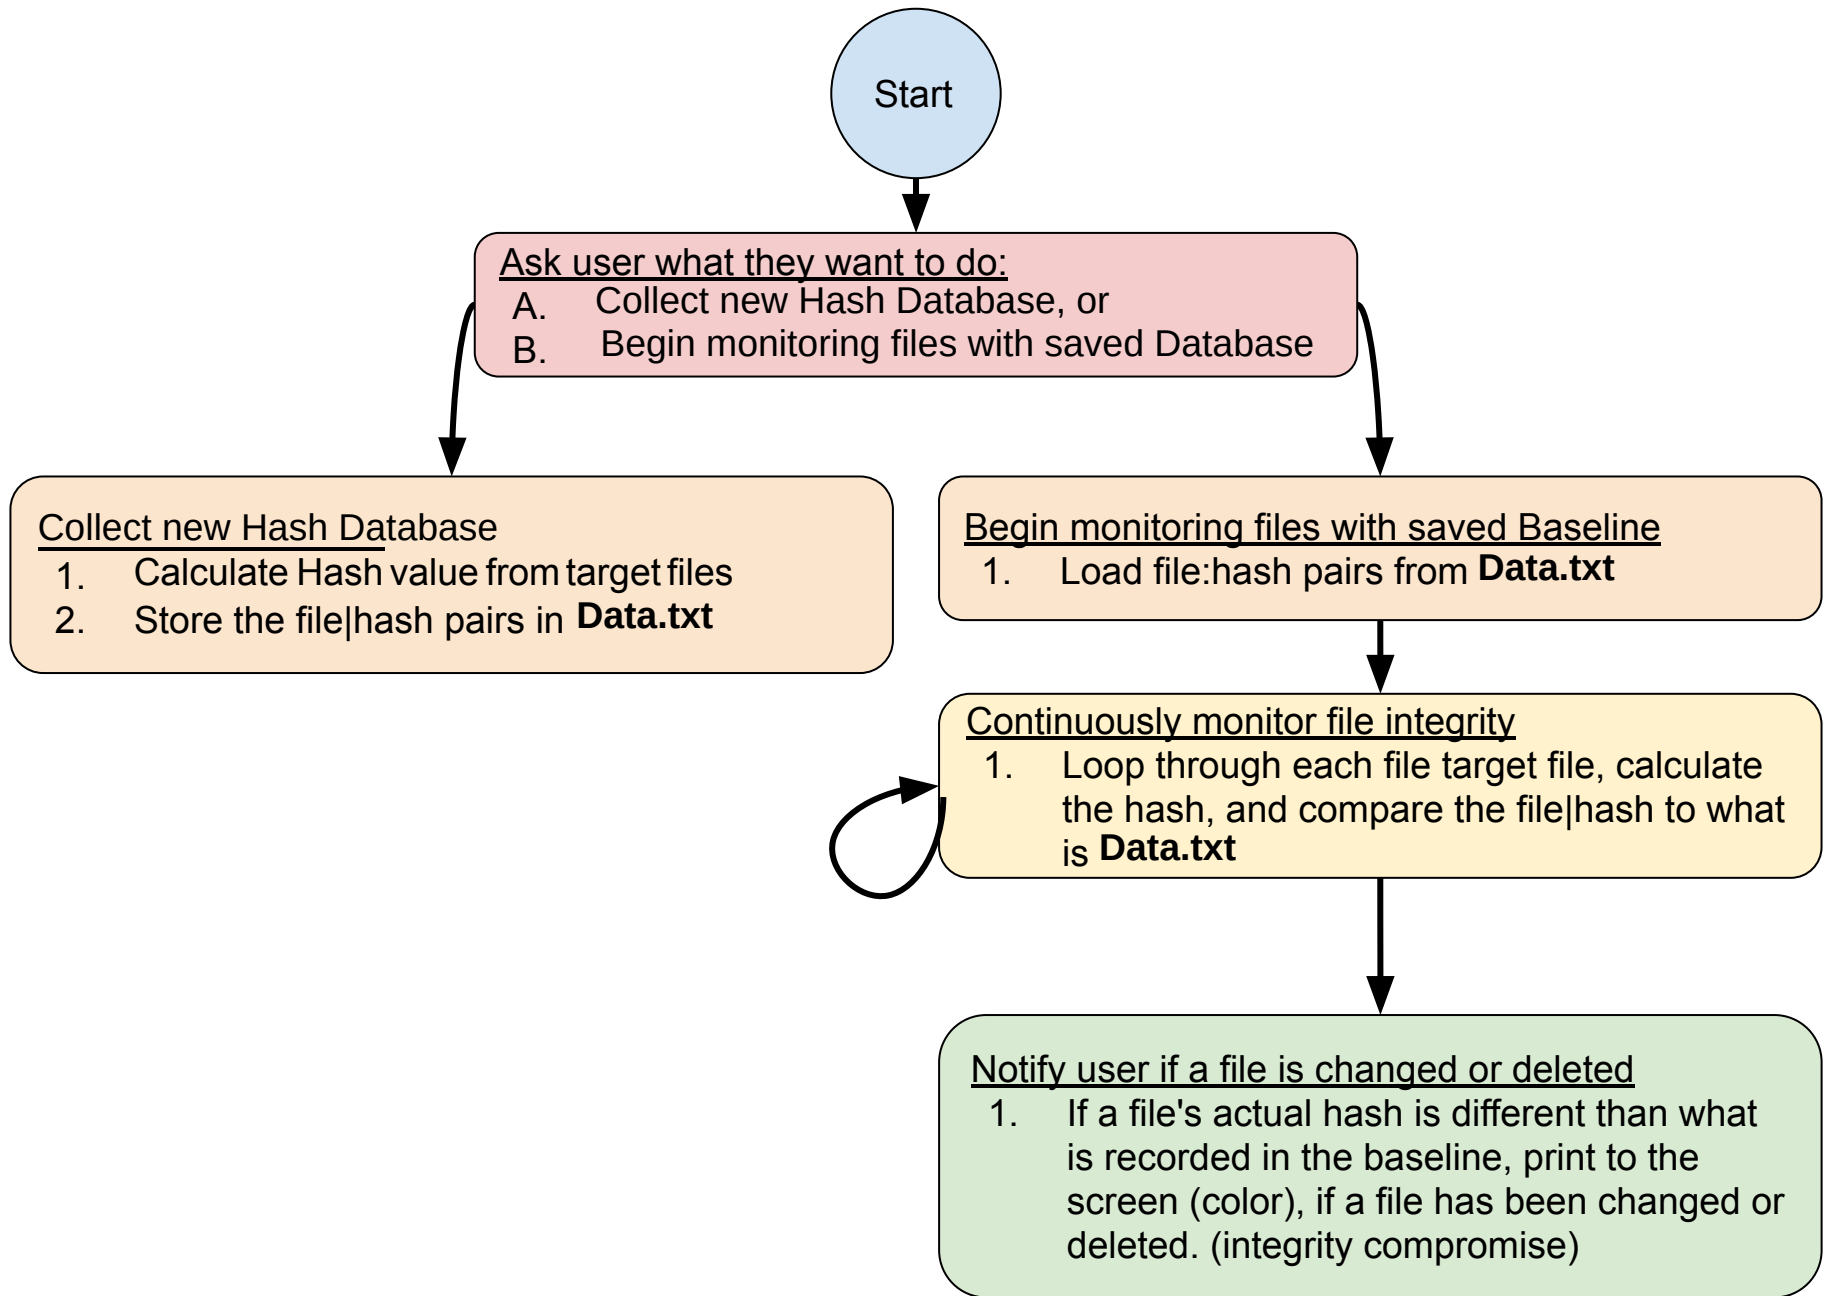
Start

Ask user what they want to do:
A. Collect new Hash Database, or
B. Begin monitoring files with saved Database

Collect new Hash Database
1. Calculate Hash value from target files
2. Store the file|hash pairs in **Data.txt**

Begin monitoring files with saved Baseline
1. Load file:hash pairs from **Data.txt**

Continuously monitor file integrity
1. Loop through each file target file, calculate the hash, and compare the file|hash to what is **Data.txt**

Notify user if a file is changed or deleted
1. If a file's actual hash is different than what is recorded in the baseline, print to the screen (color), if a file has been changed or deleted. (integrity compromise)